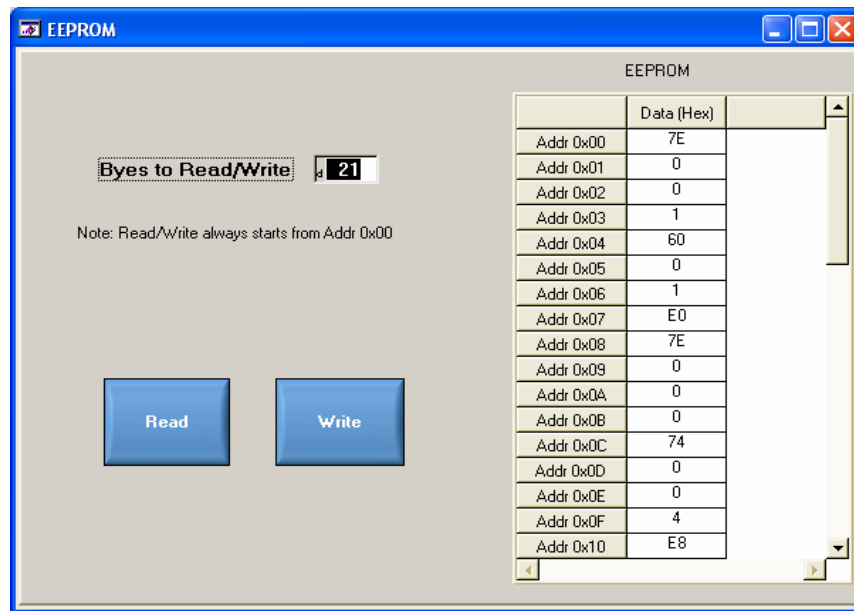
EEPROM

Byes to Read/Write d 21

Note: Read/Write always starts from Addr 0x00

Read

Write

EEPROM

| | Data (Hex) | |
|---|---|---|
| Addr 0x00 | 7E | |
| Addr 0x01 | 0 | |
| Addr 0x02 | 0 | |
| Addr 0x03 | 1 | |
| Addr 0x04 | 60 | |
| Addr 0x05 | 0 | |
| Addr 0x06 | 1 | |
| Addr 0x07 | E0 | |
| Addr 0x08 | 7E | |
| Addr 0x09 | 0 | |
| Addr 0x0A | 0 | |
| Addr 0x0B | 0 | |
| Addr 0x0C | 74 | |
| Addr 0x0D | 0 | |
| Addr 0x0E | 0 | |
| Addr 0x0F | 4 | |
| Addr 0x10 | E8 | |